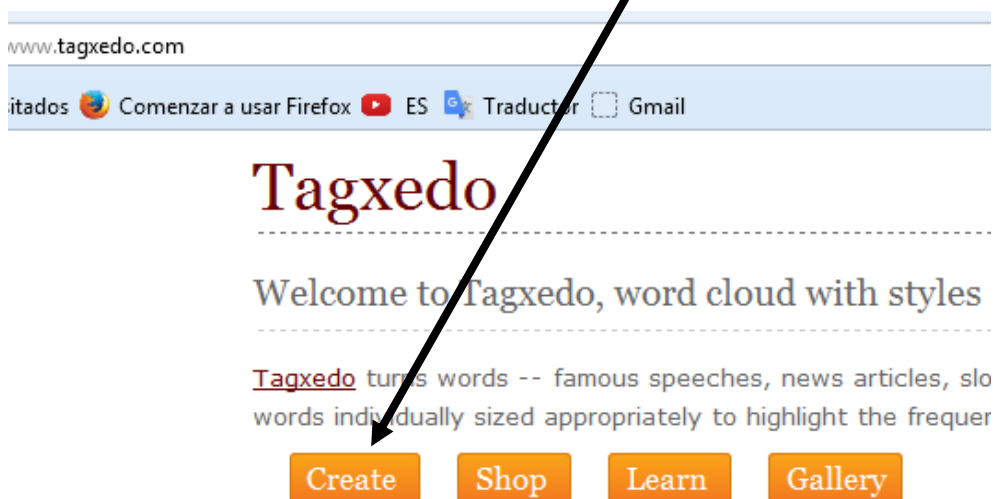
www.tagxedo.com

sitados Comenzar a usar Firefox ES Traductor Gmail

Tagxedo

Welcome to Tagxedo, word cloud with styles

Tagxedo turns words -- famous speeches, news articles, slo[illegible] words individually sized appropriately to highlight the frequer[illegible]

Create Shop Learn Gallery